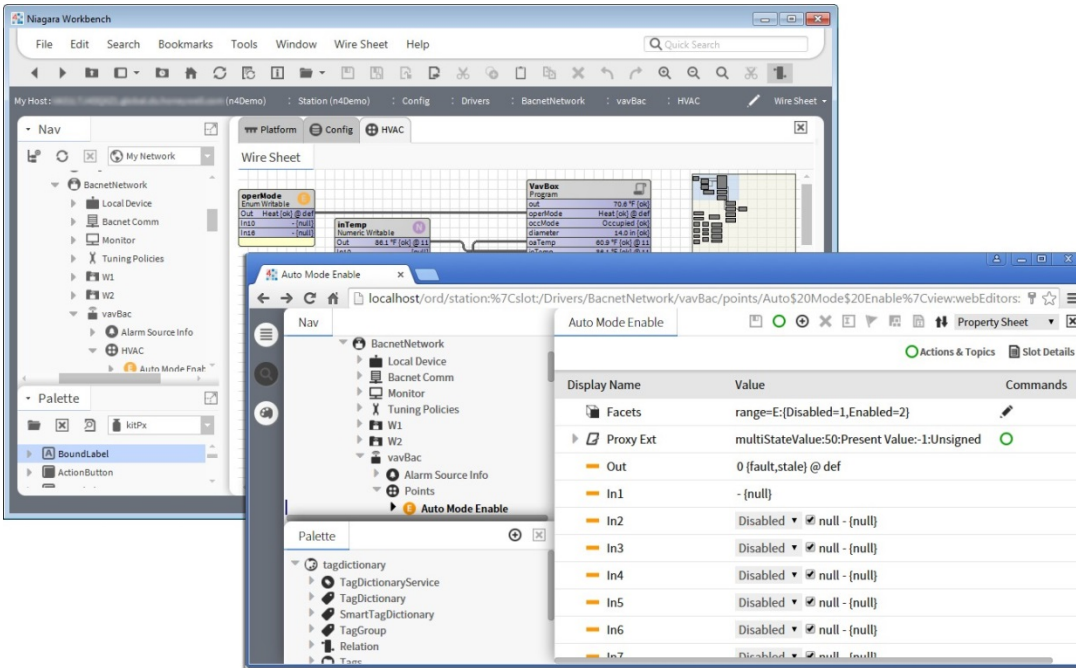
Niagara Workbench

File Edit Search Bookmarks Tools Window Wire Sheet Help

Quick Search

My Host: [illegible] (n4Demo) : Station (n4Demo) : Config : Drivers : BacnetNetwork : vavBac : HVAC

Wire Sheet

Nav

My Network

BacnetNetwork
Local Device
Bacnet Comm
Monitor
Tuning Policies
W1
W2
vavBac
Alarm Source Info
HVAC
Auto Mode Enab

Palette

kitPx

BoundLabel
ActionButton

Platform Config HVAC

Wire Sheet

operMode
Enum Writable
Out Heat {ok} @ def
In10 - {null}
In16 - {null}

inTemp
Numeric Writable
Out 86.1 °F {ok} @ 11

VavBox
Program
out 70.6 °F {ok}
operMode Heat {ok} @ def
occMode Occupied {ok}
diameter 14.0 in {ok}
oaTemp 60.9 °F {ok} @ 11

Auto Mode Enable ×

localhost/ord/station:%7Cslot:/Drivers/BacnetNetwork/vavBac/points/Auto$20Mode$20Enable%7Cview:webEditors:

Nav

BacnetNetwork
Local Device
Bacnet Comm
Monitor
Tuning Policies
W1
W2
vavBac
Alarm Source Info
Points
Auto Mode Enable

Palette

tagdictionary
TagDictionaryService
TagDictionary
SmartTagDictionary
TagGroup
Relation
Tags

Auto Mode Enable

Property Sheet

Actions & Topics Slot Details

| Display Name | Value | Commands |
|---|---|---|
| Facets | range=E:{Disabled=1,Enabled=2} | |
| Proxy Ext | multiStateValue:50:Present Value:-1:Unsigned | |
| Out | 0 {fault,stale} @ def | |
| In1 | - {null} | |
| In2 | Disabled null - {null} | |
| In3 | Disabled null - {null} | |
| In4 | Disabled null - {null} | |
| In5 | Disabled null - {null} | |
| In6 | Disabled null - {null} | |
| In7 | Disabled null - {null} | |